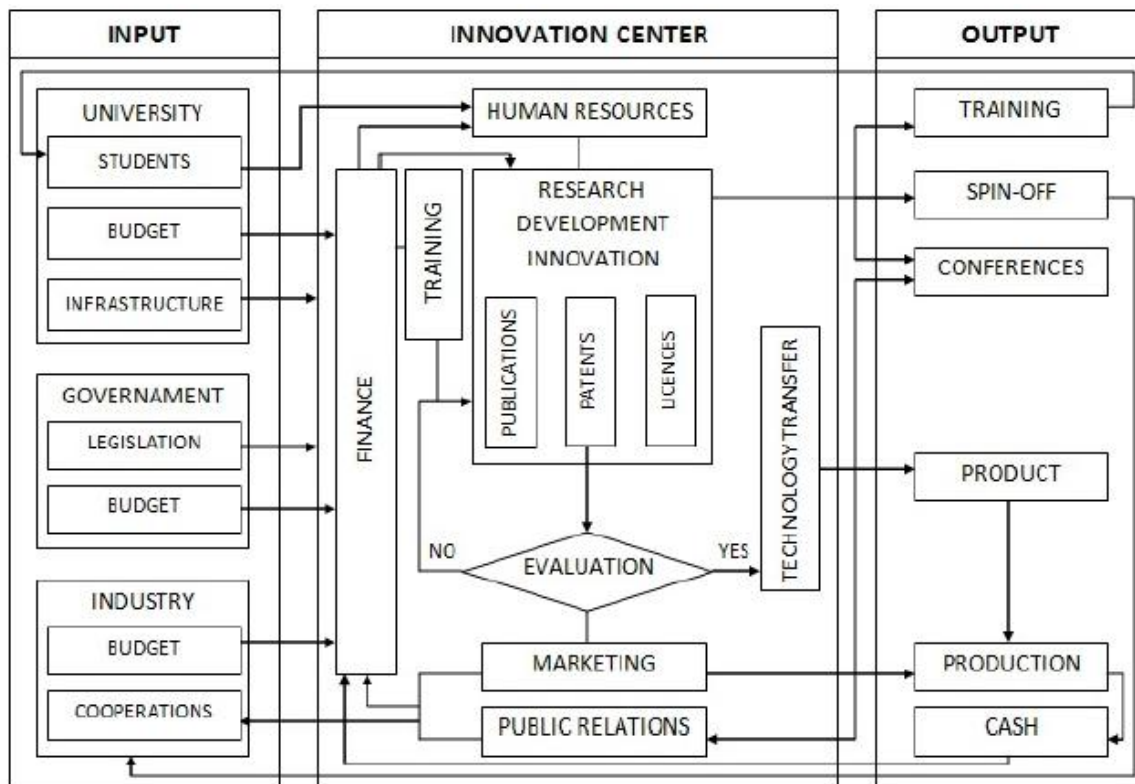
INPUT

UNIVERSITY
STUDENTS
BUDGET
INFRASTRUCTURE

GOVERNAMENT
LEGISLATION
BUDGET

INDUSTRY
BUDGET
COOPERATIONS

INNOVATION CENTER

HUMAN RESOURCES
FINANCE
TRAINING
RESEARCH
DEVELOPMENT
INNOVATION
PUBLICATIONS
PATENTS
LICENCES
TECHNOLOGY TRANSFER
NO
EVALUATION
YES
MARKETING
PUBLIC RELATIONS

OUTPUT

TRAINING
SPIN-OFF
CONFERENCES
PRODUCT
PRODUCTION
CASH